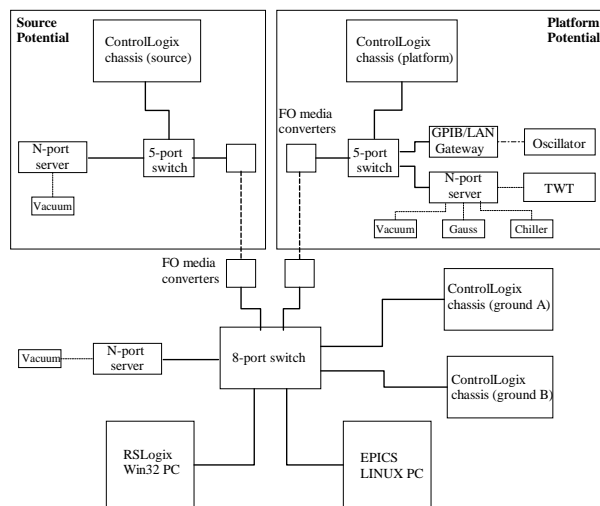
Source Potential

ControlLogix chassis (source)

N-port server

5-port switch

Vacuum

Platform Potential

ControlLogix chassis (platform)

FO media converters

5-port switch

GPIB/LAN Gateway

Oscillator

N-port server

TWT

Vacuum

Gauss

Chiller

FO media converters

ControlLogix chassis (ground A)

Vacuum

N-port server

8-port switch

ControlLogix chassis (ground B)

RSLogix Win32 PC

EPICS LINUX PC